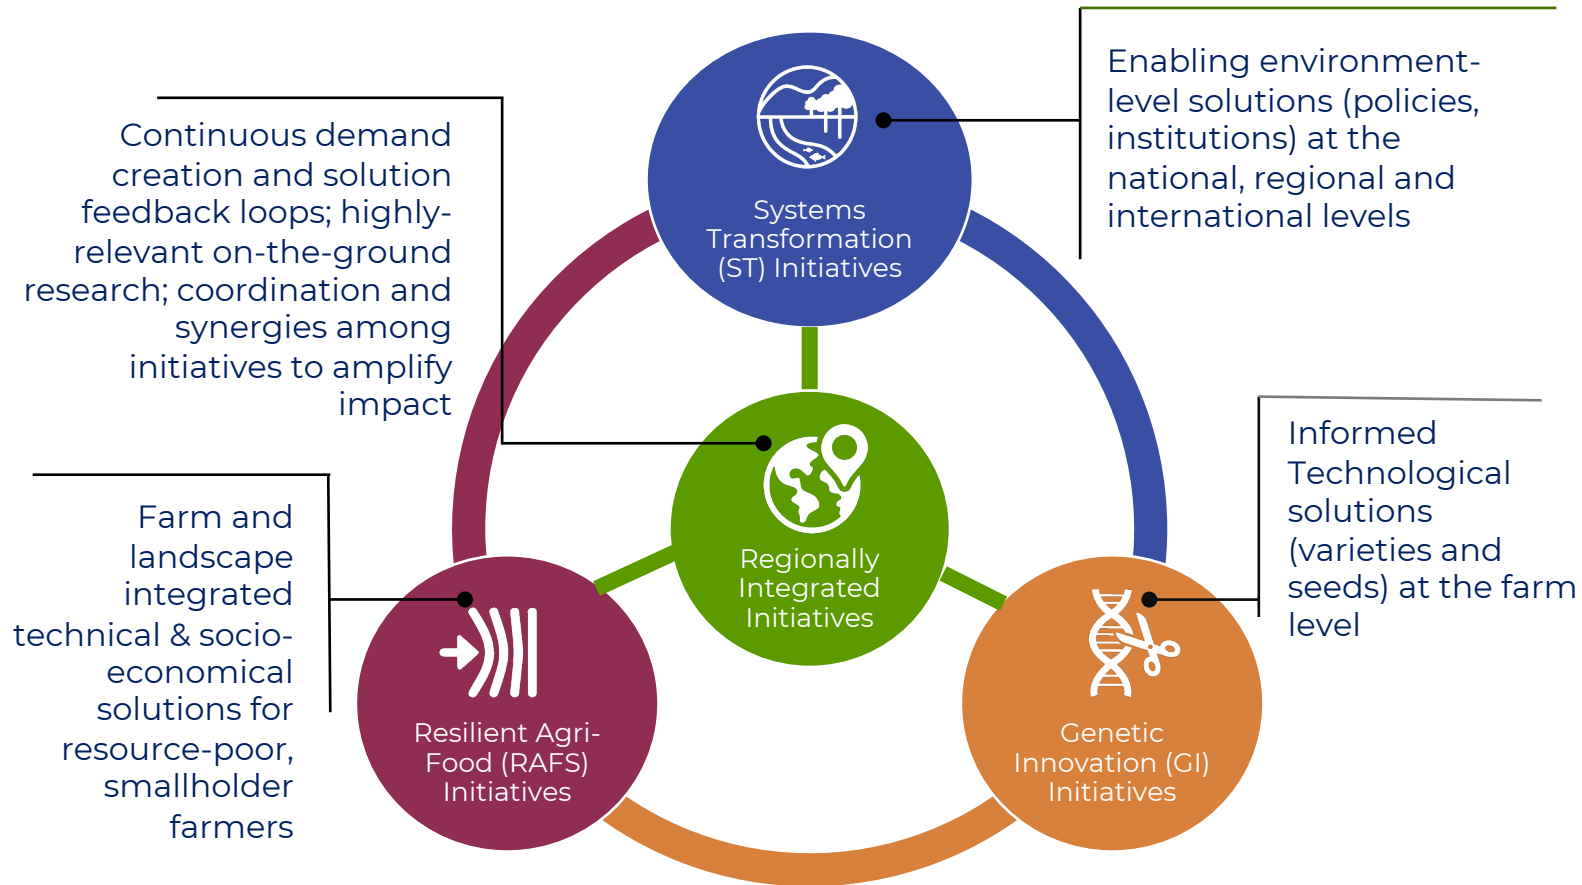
Continuous demand creation and solution feedback loops; highly-relevant on-the-ground research; coordination and synergies among initiatives to amplify impact

Systems Transformation (ST) Initiatives

Enabling environment-level solutions (policies, institutions) at the national, regional and international levels

Regionally Integrated Initiatives

Farm and landscape integrated technical & socio-economical solutions for resource-poor, smallholder farmers

Resilient Agri-Food (RAFS) Initiatives

Informed Technological solutions (varieties and seeds) at the farm level

Genetic Innovation (GI) Initiatives